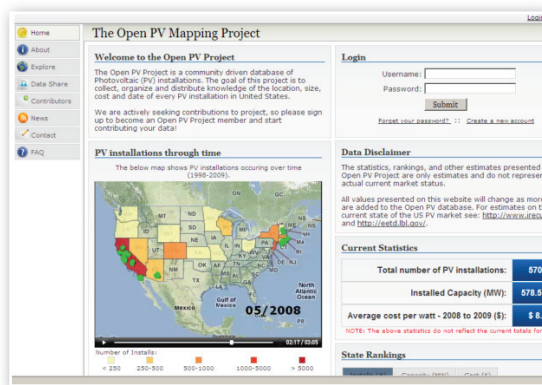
Login

Home
About
Explore
Data Share
Contributors
News
Contact
FAQ

The Open PV Mapping Project

Welcome to the Open PV Project

The Open PV Project is a community driven database of Photovoltaic (PV) installations. The goal of this project is to collect, organize and distribute knowledge of the location, size, cost and date of every PV installation in United States.

We are actively seeking contributions to project, so please sign up to become an Open PV Project member and start contributing your data!

PV installations through time

The below map shows PV installations occuring over time (1998-2009).

WA MT ND MN WI MI NY ME OR ID SD WY NE IA IL IN OH PA NV UT CO KS MO KY WV VA CA AZ NM OK AR TN NC SC MS AL GA TX LA FL

North Atlantic Ocean

Gulf of Mexico

Mexico

05/2008

02:17 / 03:05

Number of Installs:
< 250 250-500 500-1000 1000-5000 > 5000

Login

Username:
Password:
Submit
Forgot your password? :: Create a new account

Data Disclaimer

The statistics, rankings, and other estimates presented Open PV Project are only estimates and do not represe actual current market status.

All values presented on this website will change as mor are added to the Open PV database. For estimates on t current state of the US PV market see: http://www.irec and http://eetd.lbl.gov/.

Current Statistics

| Total number of PV installations: | 570 |
|---|---|
| Installed Capacity (MW): | 578.5 |
| Average cost per watt - 2008 to 2009 ($): | $ 8. |

NOTE: The above statistics do not reflect the current totals fo

State Rankings